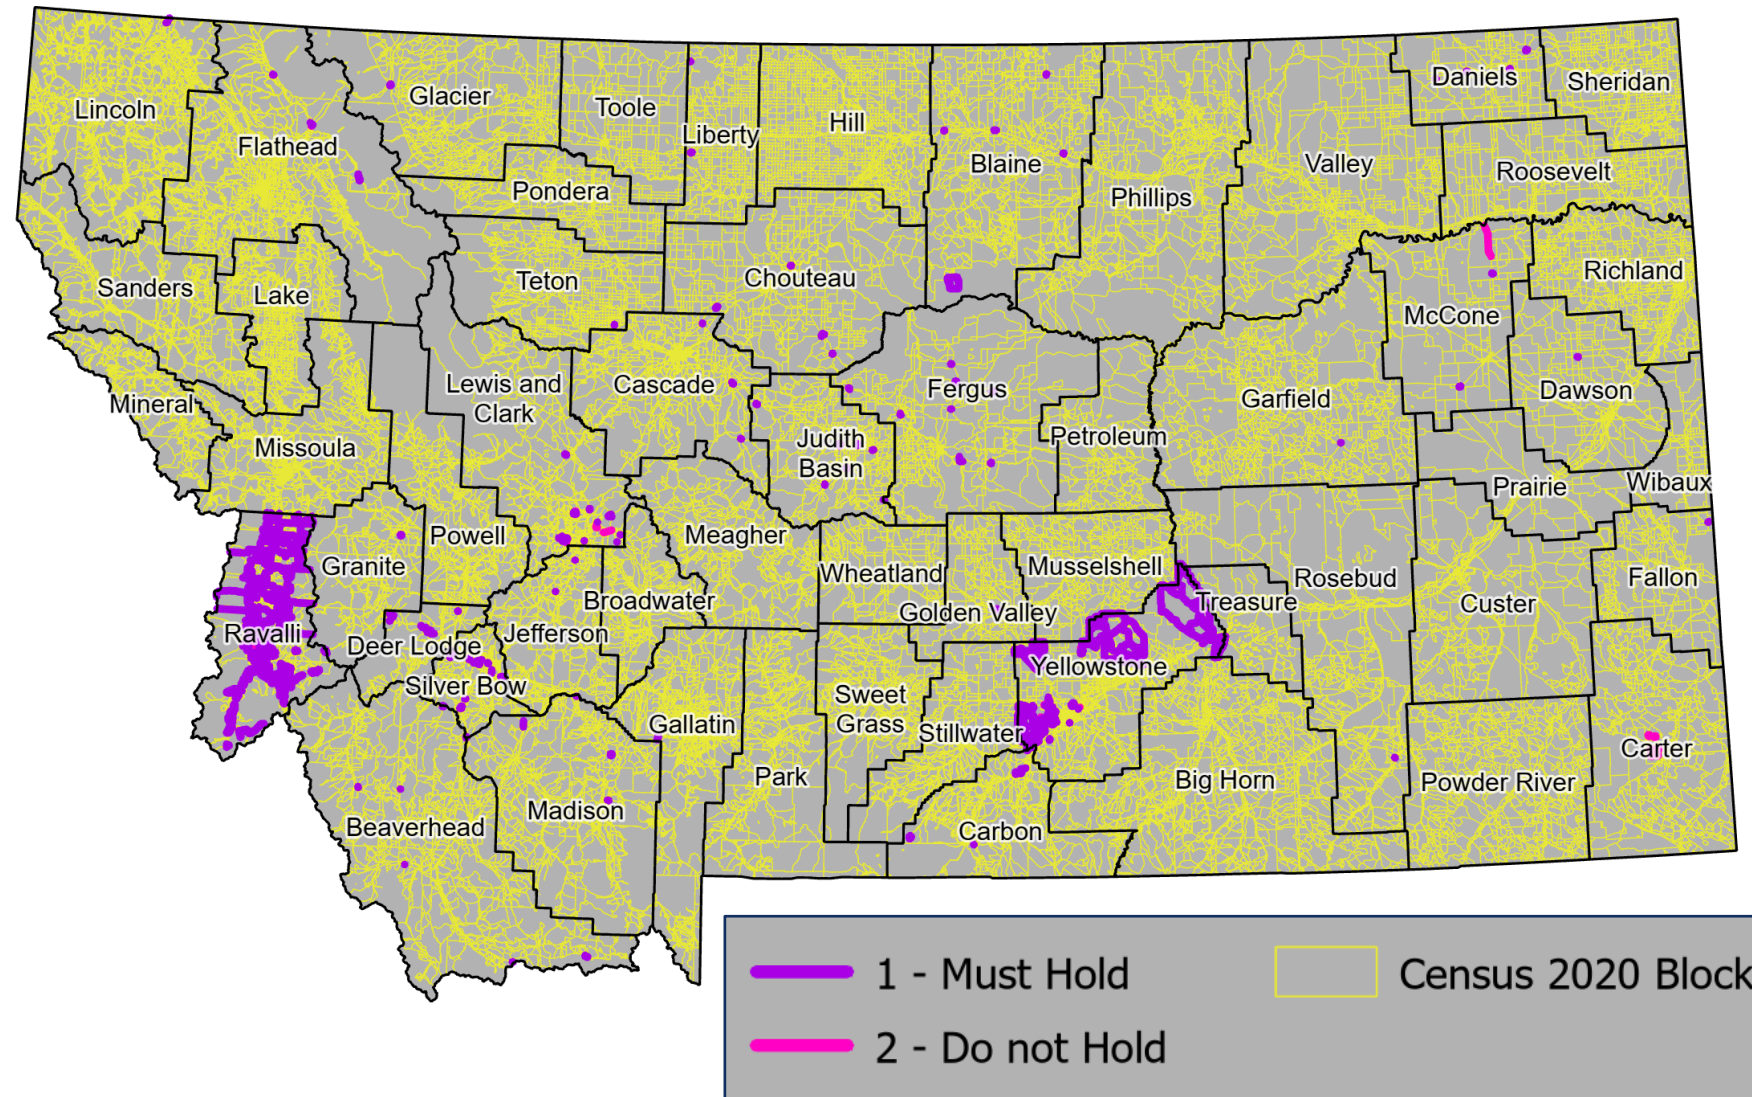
Lincoln
Flathead
Glacier
Toole
Liberty
Hill
Blaine
Daniels
Sheridan
Roosevelt
Valley
Phillips
Pondera
Teton
Chouteau
Sanders
Lake
Richland
McCone
Mineral
Lewis and Clark
Cascade
Fergus
Garfield
Dawson
Missoula
Judith Basin
Petroleum
Prairie
Wibaux
Powell
Granite
Meagher
Wheatland
Musselshell
Rosebud
Fallon
Broadwater
Golden Valley
Treasure
Custer
Ravalli
Deer Lodge
Jefferson
Yellowstone
Silver Bow
Sweet Grass
Stillwater
Gallatin
Park
Carter
Big Horn
Powder River
Beaverhead
Madison
Carbon

1 - Must Hold
2 - Do not Hold
Census 2020 Block